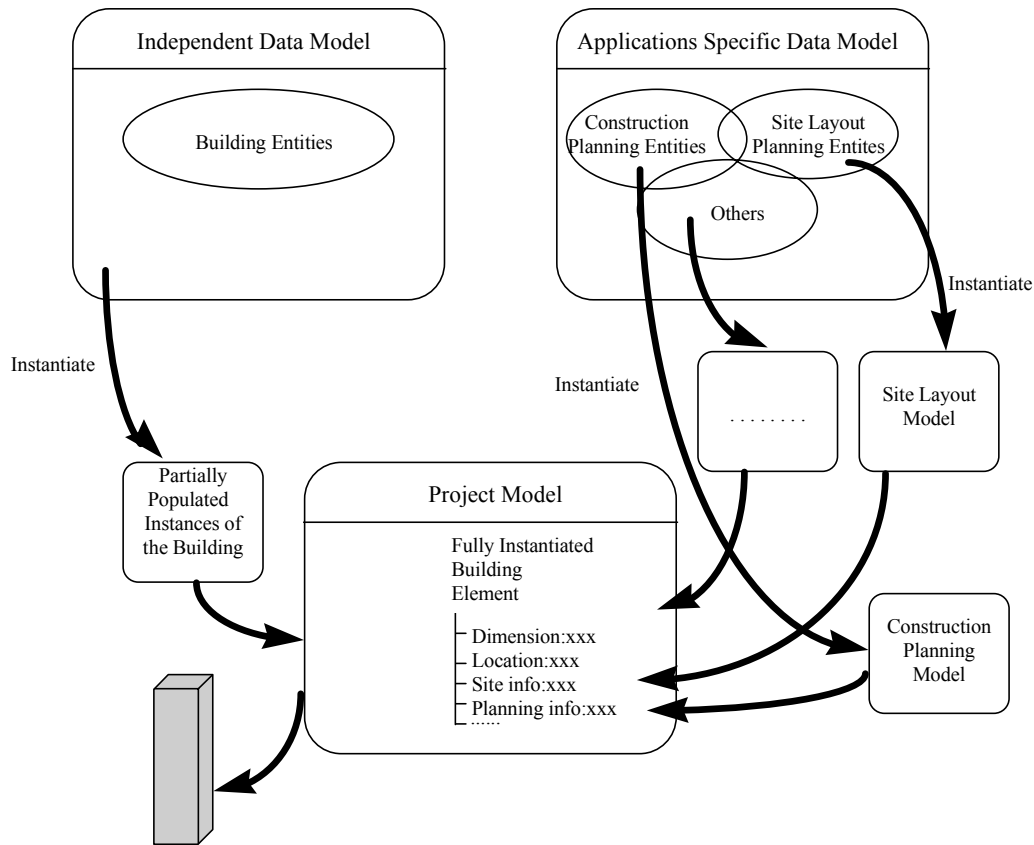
Independent Data Model

Building Entities

Applications Specific Data Model

Construction Planning Entities

Site Layout Planning Entites

Others

Instantiate

Instantiate

Instantiate

. . . . . . . .

Site Layout Model

Partially Populated Instances of the Building

Project Model

Fully Instantiated Building Element

Dimension:xxx
Location:xxx
Site info:xxx
Planning info:xxx
......

Construction Planning Model